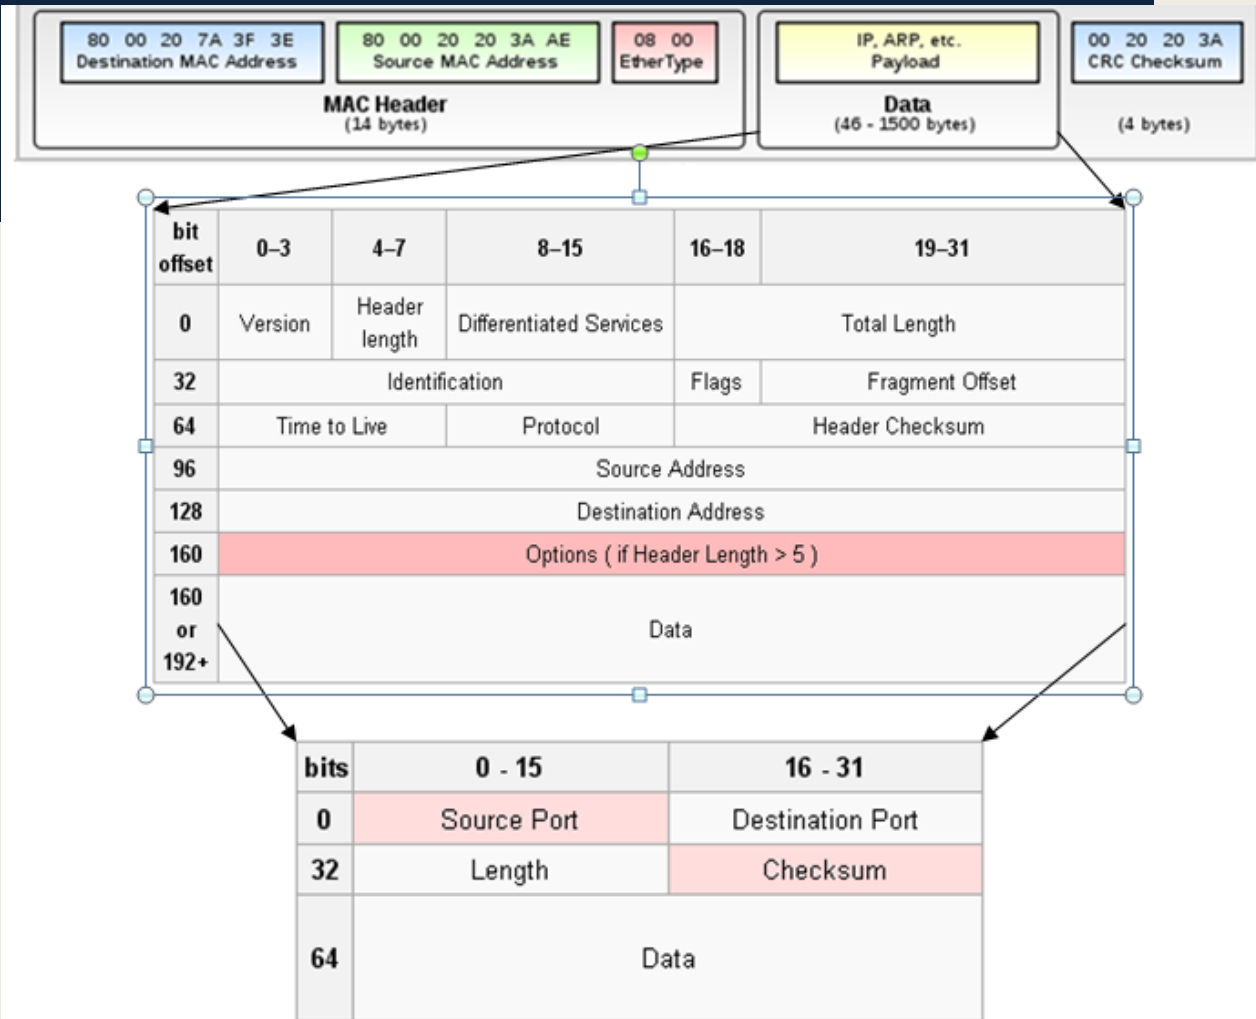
80 00 20 7A 3F 3E
Destination MAC Address

80 00 20 20 3A AE
Source MAC Address

08 00
EtherType

MAC Header
(14 bytes)

IP, ARP, etc.
Payload

Data
(46 - 1500 bytes)

00 20 20 3A
CRC Checksum

(4 bytes)

| bit offset | 0–3 | 4–7 | 8–15 | 16–18 | 19–31 |
|---|---|---|---|---|---|
| 0 | Version | Header length | Differentiated Services | Total Length | |
| 32 | Identification | | | Flags | Fragment Offset |
| 64 | Time to Live | | Protocol | Header Checksum | |
| 96 | Source Address | | | | |
| 128 | Destination Address | | | | |
| 160 | Options ( if Header Length > 5 ) | | | | |
| 160 or 192+ | Data | | | | |

| bits | 0 - 15 | 16 - 31 |
|---|---|---|
| 0 | Source Port | Destination Port |
| 32 | Length | Checksum |
| 64 | Data | |